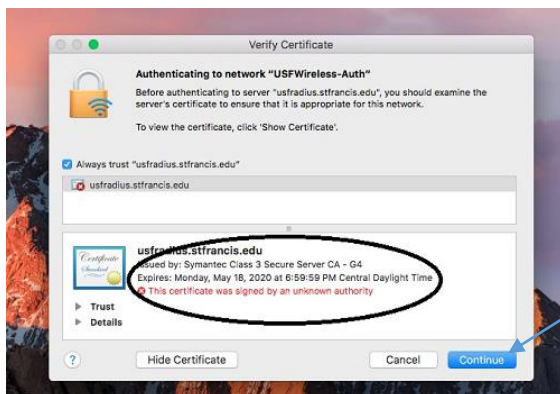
Verify Certificate

Authenticating to network "USFWireless-Auth"

Before authenticating to server "usfradius.stfrancis.edu", you should examine the server's certificate to ensure that it is appropriate for this network.

To view the certificate, click 'Show Certificate'.

Always trust "usfradius.stfrancis.edu"

usfradius.stfrancis.edu

Certificate Standard

usfradius.stfrancis.edu
Issued by: Symantec Class 3 Secure Server CA - G4
Expires: Monday, May 18, 2020 at 6:59:59 PM Central Daylight Time
This certificate was signed by an unknown authority

Trust
Details

?
Hide Certificate
Cancel
Continue